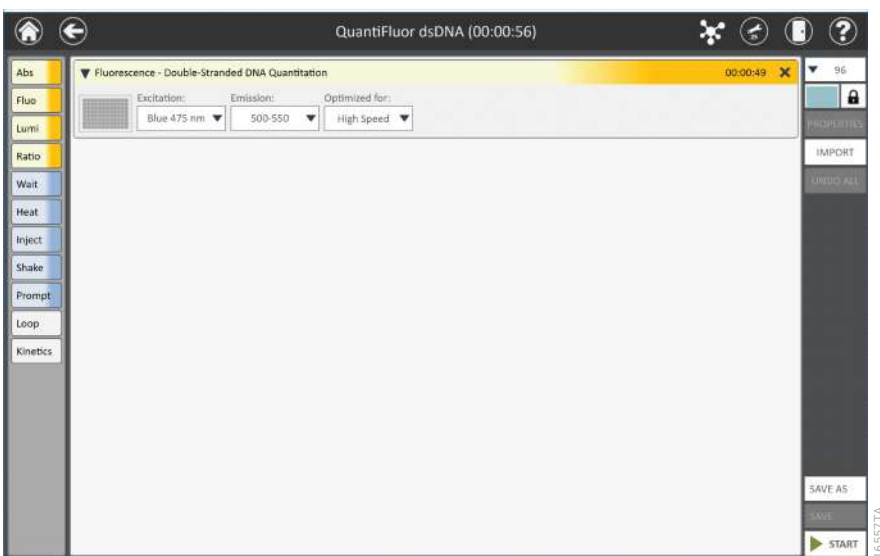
QuantiFluor dsDNA (00:00:56)

Abs
Fluo
Lumi
Ratio
Wait
Heat
Inject
Shake
Prompt
Loop
Kinetics

▼ Fluorescence - Double-Stranded DNA Quantitation 00:00:49 ✕

Excitation: Blue 475 nm ▼
Emission: 500-550 ▼
Optimized for: High Speed ▼

▼ 96

PROPERTIES
IMPORT
UNDO ALL

SAVE AS
SAVE
START

16557TA